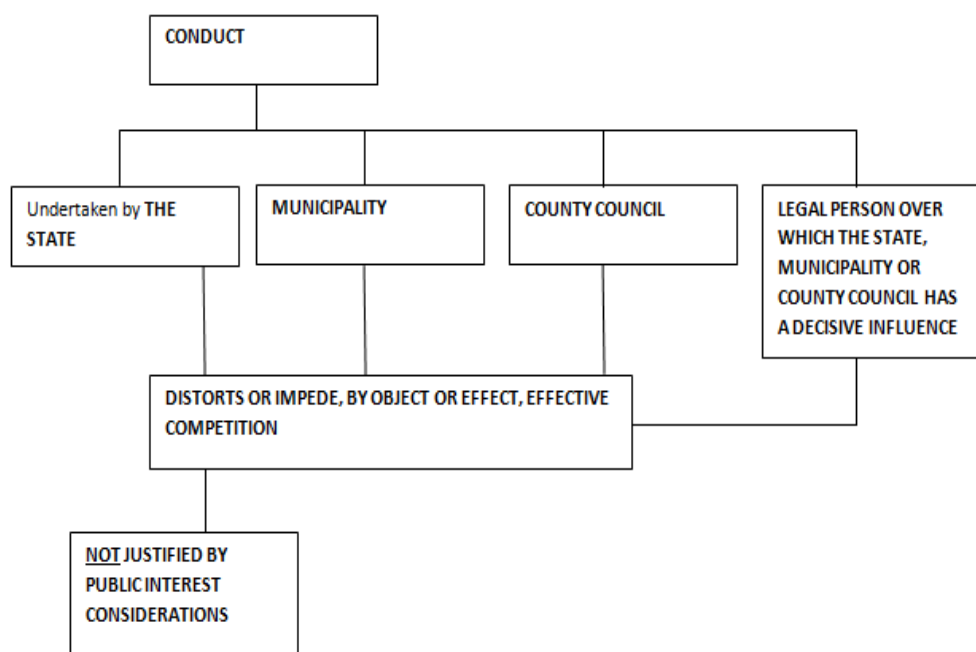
CONDUCT

Undertaken by THE STATE

MUNICIPALITY

COUNTY COUNCIL

LEGAL PERSON OVER WHICH THE STATE, MUNICIPALITY OR COUNTY COUNCIL HAS A DECISIVE INFLUENCE

DISTORTS OR IMPEDE, BY OBJECT OR EFFECT, EFFECTIVE COMPETITION

NOT JUSTIFIED BY PUBLIC INTEREST CONSIDERATIONS